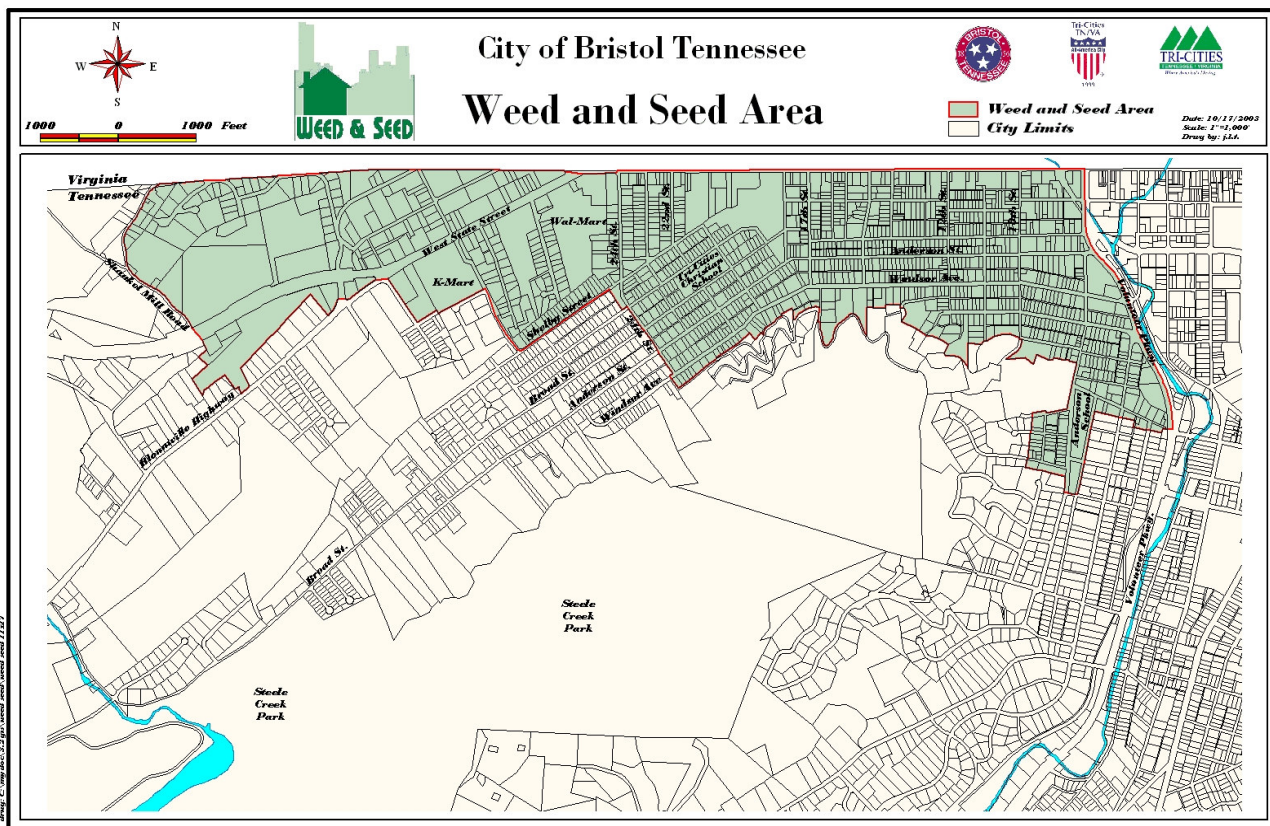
N
W E
S

1000 0 1000 Feet

WEED & SEED

City of Bristol Tennessee

Weed and Seed Area

BRISTOL TENNESSEE

Tri-Cities TN/VA

TRI-CITIES

Weed and Seed Area
City Limits

Date: 10/17/2003
Scale: 1"=1,000'
Drawn by: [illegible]

Virginia
Tennessee

Shakesbeal Mill Road

West State Street

Wal-Mart

K-Mart

Shelby Street

25th St.

22nd St.

Tri-Cities Christian School

17th St.

13th St.

10th St.

Anderson St.

Windsor Ave.

Volunteer Pkwy.

Anderson School

Blountville Highway

Broad St.

Anderson St.

Windsor Ave.

24th St.

Broad St.

Steele Creek Park

Steele Creek Park

Volunteer Pkwy.

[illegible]